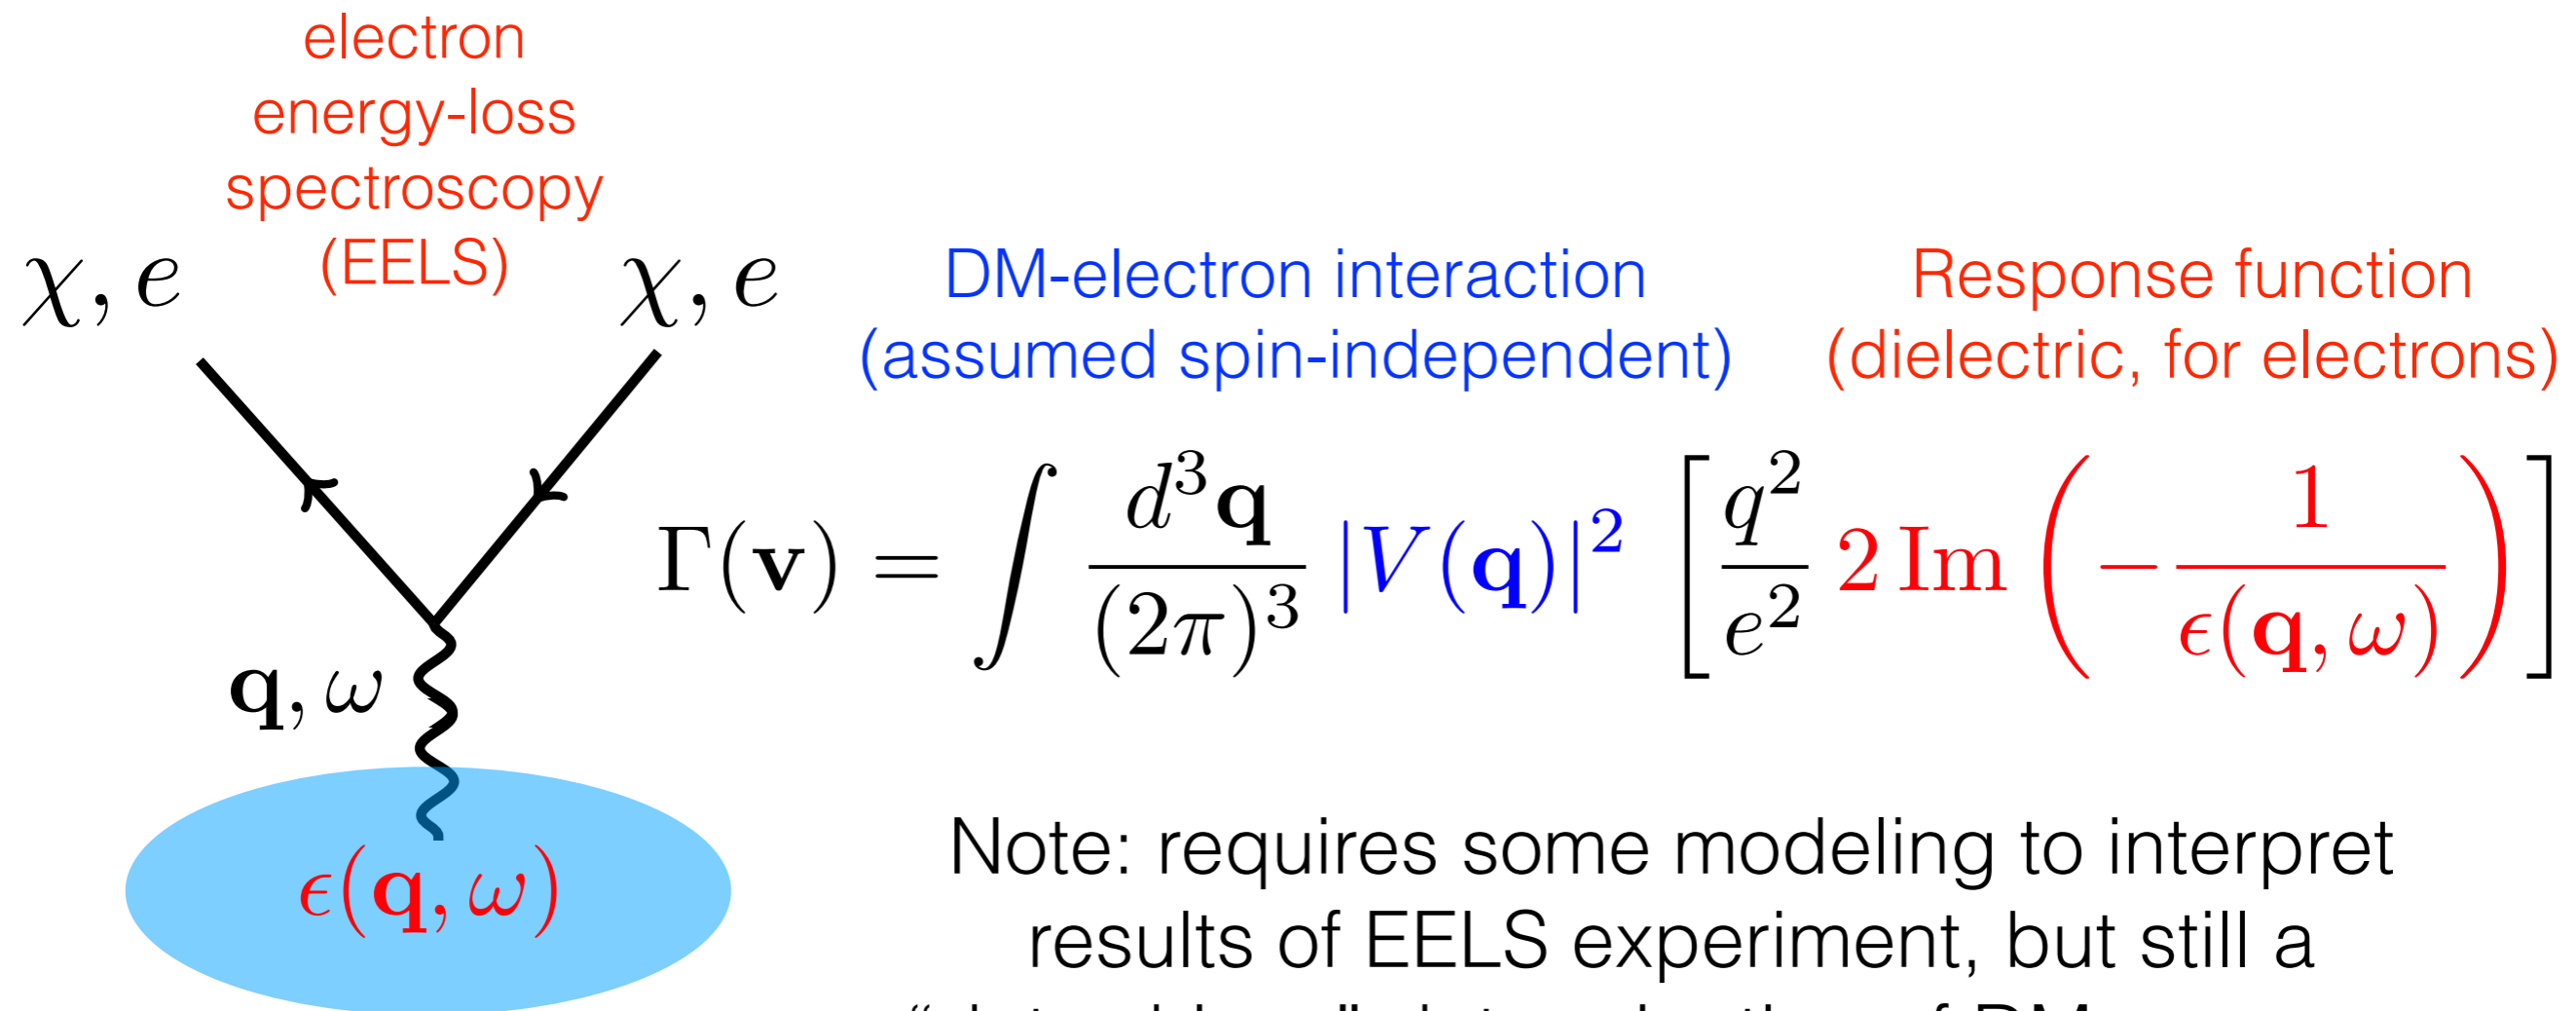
electron energy-loss spectroscopy (EELS)

$\chi, e$

$\chi, e$

$\mathbf{q}, \omega$

$\epsilon(\mathbf{q}, \omega)$

DM-electron interaction (assumed spin-independent)

Response function (dielectric, for electrons)

$\Gamma(\mathbf{v}) = \int \frac{d^3\mathbf{q}}{(2\pi)^3} |V(\mathbf{q})|^2 \left[\frac{q^2}{e^2} 2\,\mathrm{Im}\left(-\frac{1}{\epsilon(\mathbf{q}, \omega)}\right)\right]$

Note: requires some modeling to interpret results of EELS experiment, but still a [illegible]